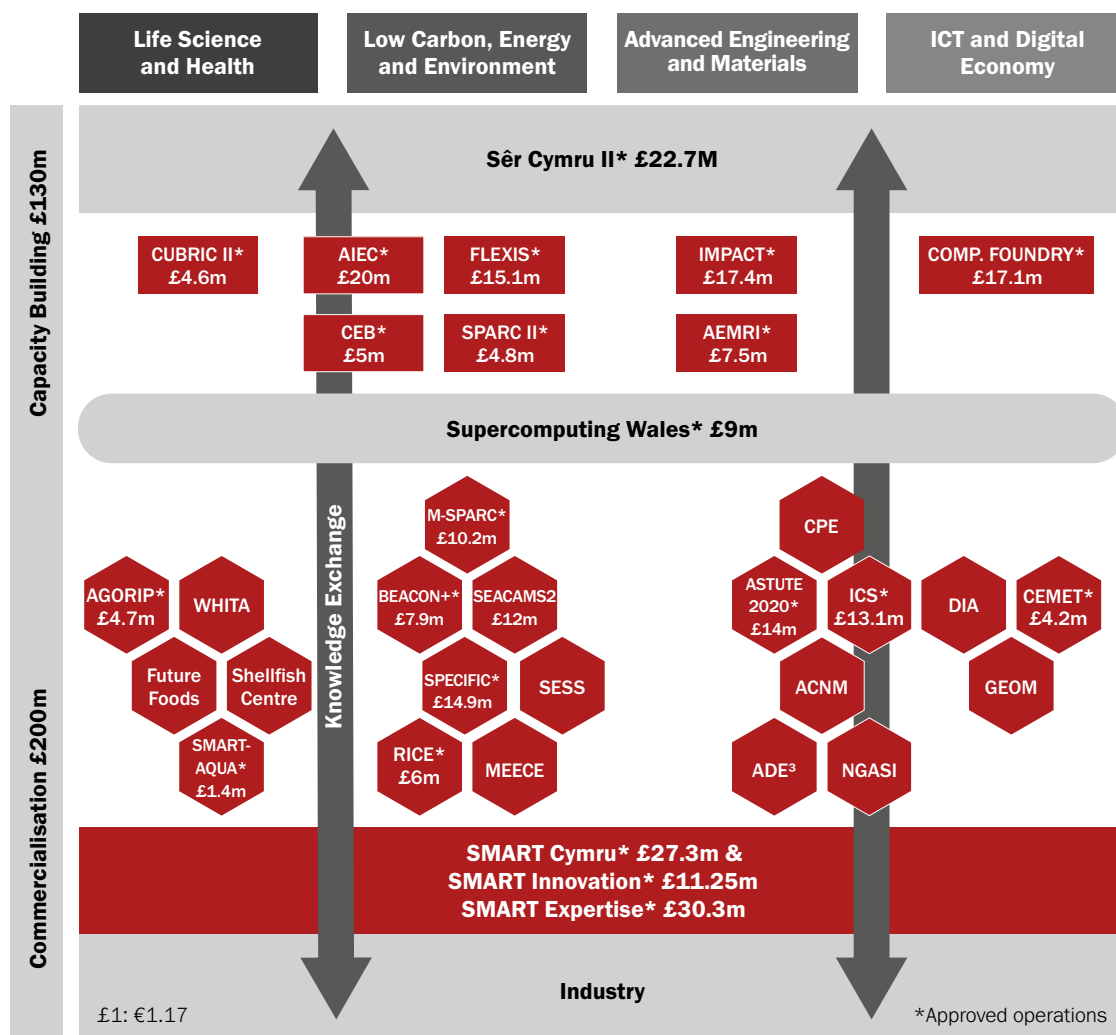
Life Science and Health

Low Carbon, Energy and Environment

Advanced Engineering and Materials

ICT and Digital Economy

Capacity Building £130m

Sêr Cymru II* £22.7M

CUBRIC II* £4.6m

AIEC* £20m

FLEXIS* £15.1m

IMPACT* £17.4m

COMP. FOUNDRY* £17.1m

CEB* £5m

SPARC II* £4.8m

AEMRI* £7.5m

Supercomputing Wales* £9m

Knowledge Exchange

M-SPARC* £10.2m

CPE

AGORIP* £4.7m

WHITA

BEACON+* £7.9m

SEACAMS2 £12m

ASTUTE 2020* £14m

ICS* £13.1m

DIA

CEMET* £4.2m

Future Foods

Shellfish Centre

SPECIFIC* £14.9m

SESS

ACNM

GEOM

SMART-AQUA* £1.4m

RICE* £6m

MEECE

ADE³

NGASI

Commercialisation £200m

SMART Cymru* £27.3m & SMART Innovation* £11.25m SMART Expertise* £30.3m

Industry

£1: €1.17

*Approved operations